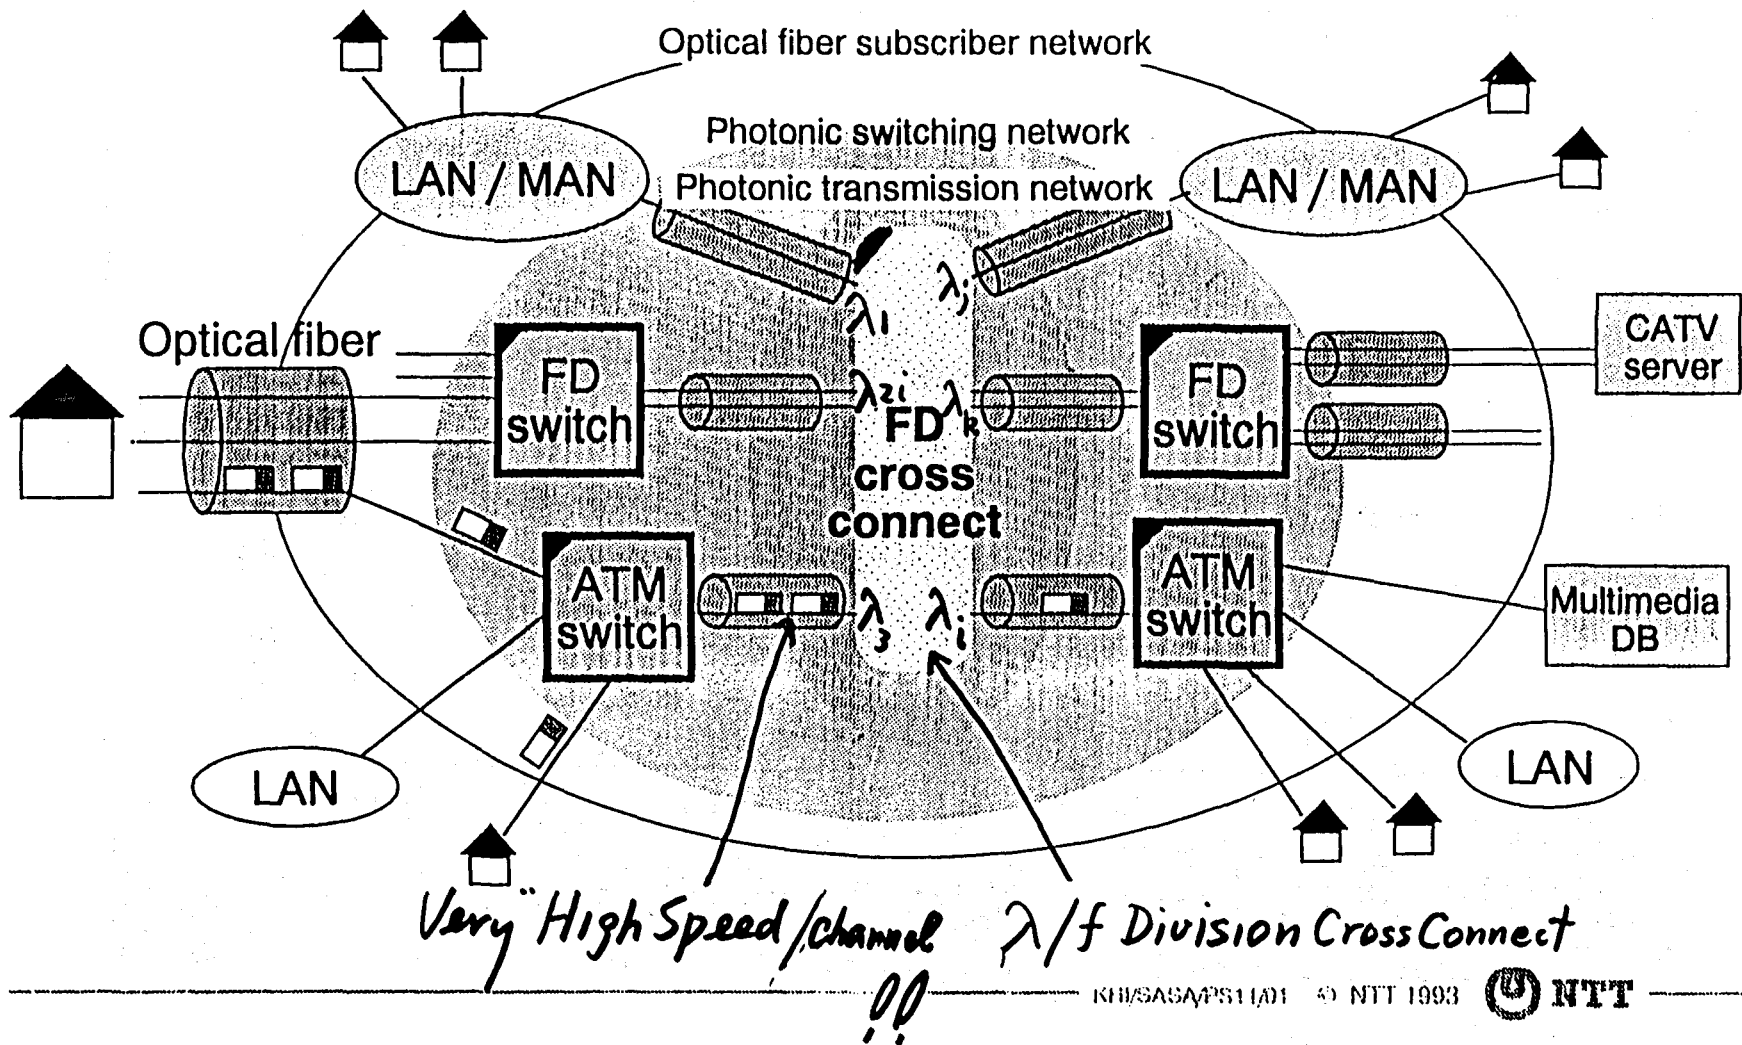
Optical fiber subscriber network

Photonic switching network

Photonic transmission network

LAN / MAN

LAN / MAN

$\lambda_j$

$\lambda_1$

Optical fiber

FD switch

$\lambda_{2i}$

$\lambda_k$

FD cross connect

FD switch

CATV server

ATM switch

$\lambda_3$

$\lambda_i$

ATM switch

Multimedia DB

LAN

LAN

Very High Speed/channel !!

$\lambda$/f Division Cross Connect

KHI/SASA/PS1(A)1 © NTT 1993 NTT